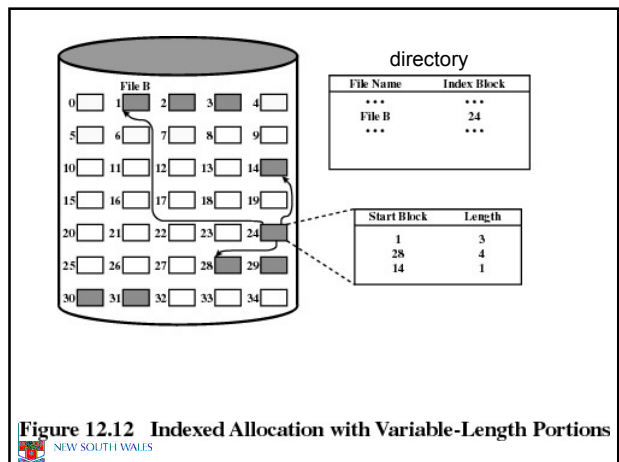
File B

0 1 2 3 4
5 6 7 8 9
10 11 12 13 14
15 16 17 18 19
20 21 22 23 24
25 26 27 28 29
30 31 32 33 34

directory

| File Name | Index Block |
|---|---|
| • • • | • • • |
| File B | 24 |
| • • • | • • • |

| Start Block | Length |
|---|---|
| 1 | 3 |
| 28 | 4 |
| 14 | 1 |

Figure 12.12 Indexed Allocation with Variable-Length Portions

NEW SOUTH WALES